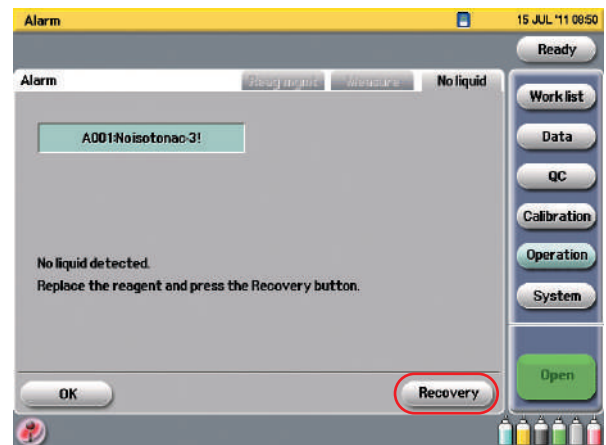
Alarm

15 JUL '11 08:50

Ready

Alarm

Reagent

Measure

No liquid

A001:Noisotonac-3!

No liquid detected.
Replace the reagent and press the Recovery button.

OK

Recovery

Work list

Data

QC

Calibration

Operation

System

Open